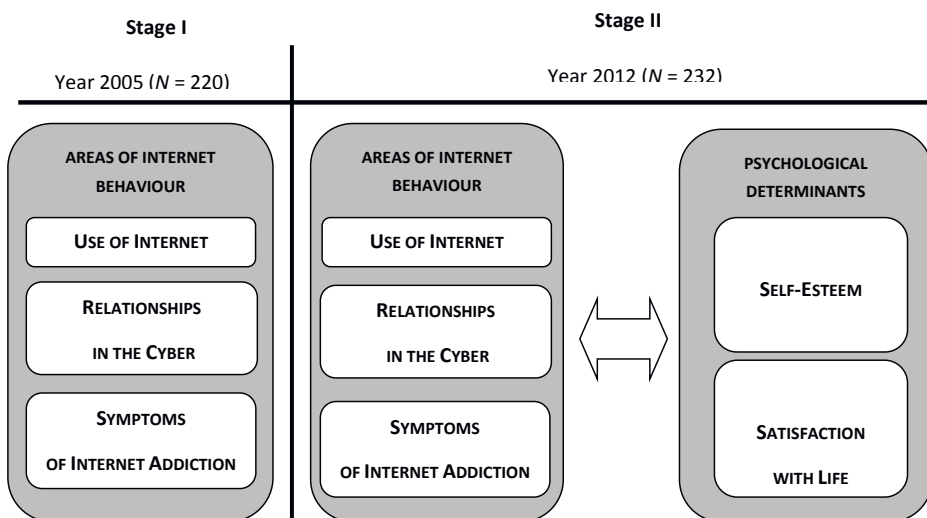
Stage I

Stage II

Year 2005 (*N* = 220)

Year 2012 (*N* = 232)

AREAS OF INTERNET BEHAVIOUR

USE OF INTERNET

RELATIONSHIPS IN THE CYBER

SYMPTOMS OF INTERNET ADDICTION

AREAS OF INTERNET BEHAVIOUR

USE OF INTERNET

RELATIONSHIPS IN THE CYBER

SYMPTOMS OF INTERNET ADDICTION

PSYCHOLOGICAL DETERMINANTS

SELF-ESTEEM

SATISFACTION WITH LIFE